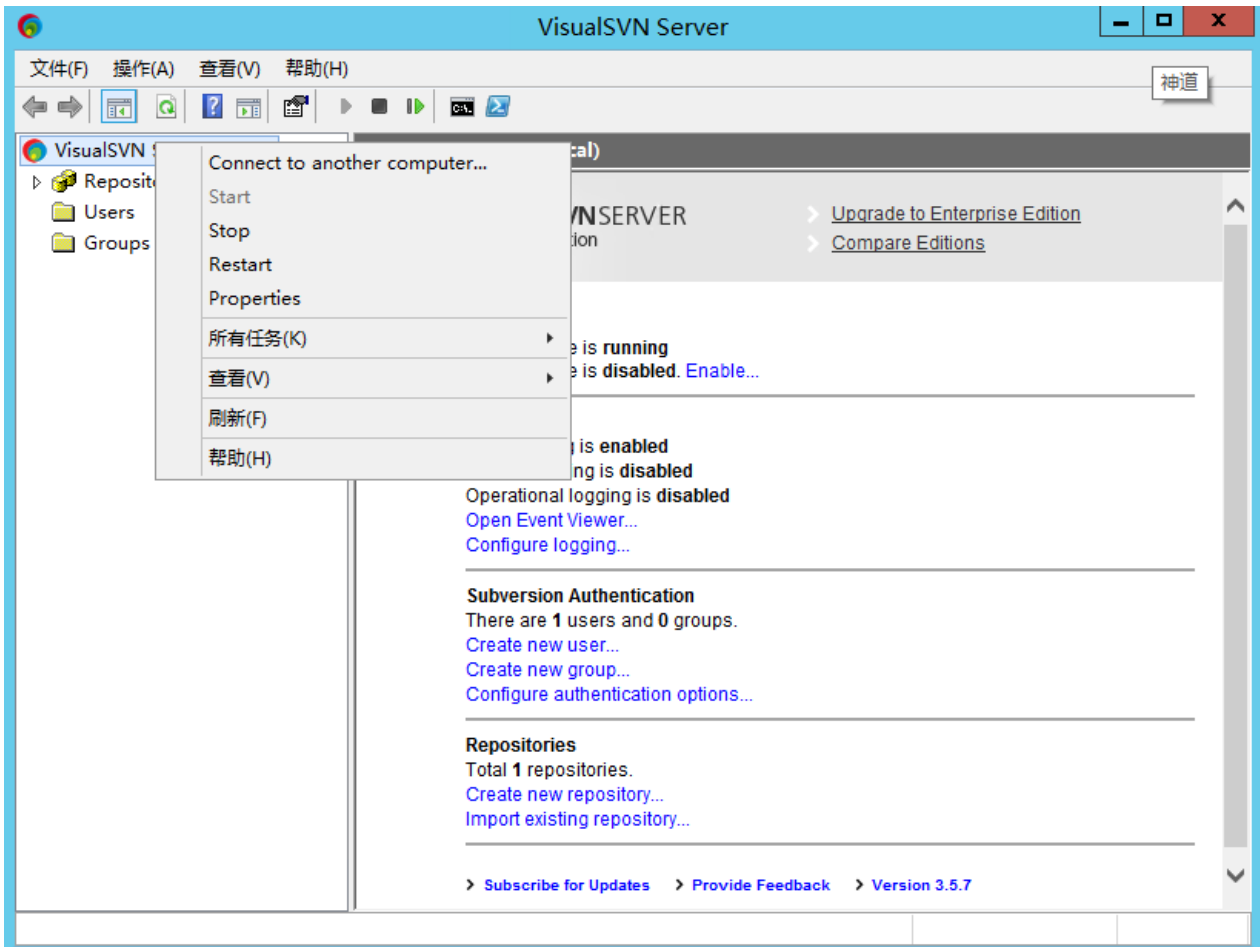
VisualSVN Server

文件(F) 操作(A) 查看(V) 帮助(H)

神道

VisualSVN S

Reposit

Users

Groups

Connect to another computer...

Start

Stop

Restart

Properties

所有任务(K)

查看(V)

刷新(F)

帮助(H)

cal)

VNSERVER

tion

Upgrade to Enterprise Edition

Compare Editions

e is **running**

e is **disabled**. Enable...

g is **enabled**

ing is **disabled**

Operational logging is **disabled**

Open Event Viewer...

Configure logging...

**Subversion Authentication**

There are **1** users and **0** groups.

Create new user...

Create new group...

Configure authentication options...

**Repositories**

Total **1** repositories.

Create new repository...

Import existing repository...

Subscribe for Updates

Provide Feedback

Version 3.5.7